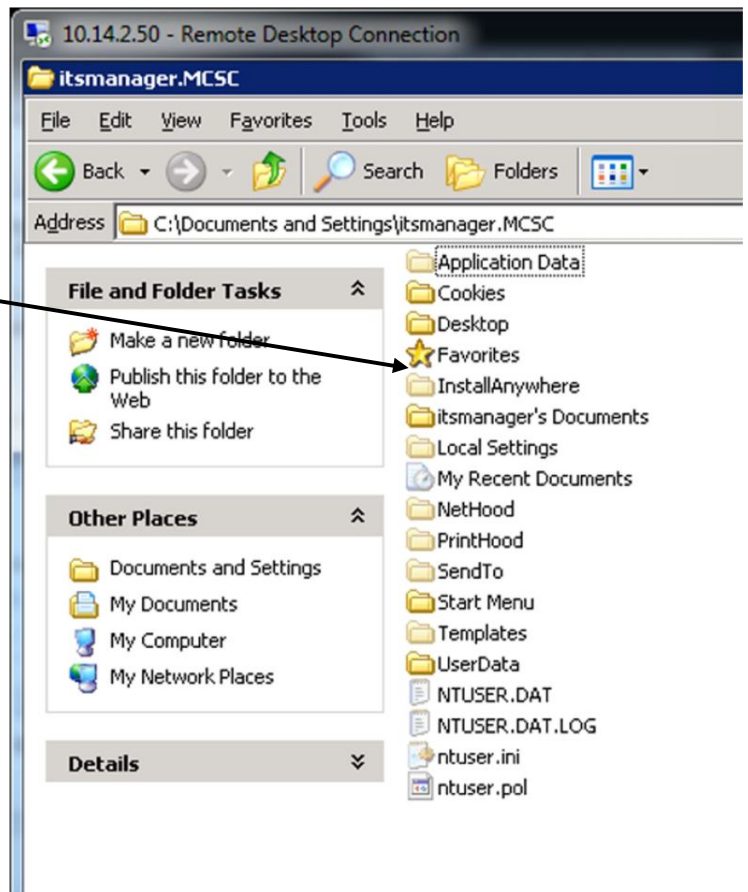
10.14.2.50 - Remote Desktop Connection

itsmanager.MCSC

File Edit View Favorites Tools Help

Back Search Folders

Address C:\Documents and Settings\itsmanager.MCSC

File and Folder Tasks

Make a new folder
Publish this folder to the Web
Share this folder

Other Places

Documents and Settings
My Documents
My Computer
My Network Places

Details

Application Data
Cookies
Desktop
Favorites
InstallAnywhere
itsmanager's Documents
Local Settings
My Recent Documents
NetHood
PrintHood
SendTo
Start Menu
Templates
UserData
NTUSER.DAT
NTUSER.DAT.LOG
ntuser.ini
ntuser.pol